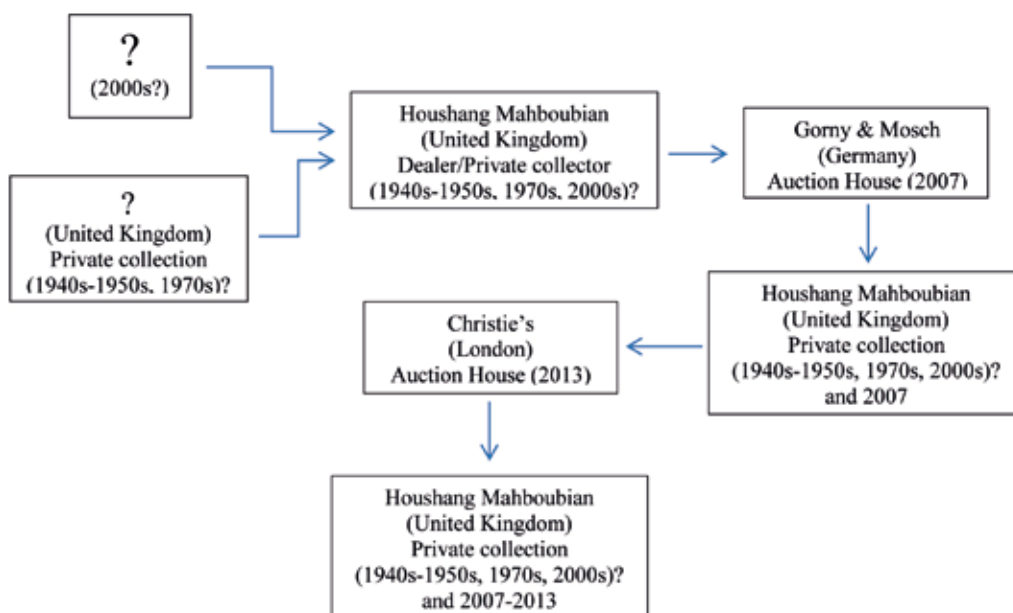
?
(2000s?)

?
(United Kingdom)
Private collection
(1940s-1950s, 1970s)?

Houshang Mahboubian
(United Kingdom)
Dealer/Private collector
(1940s-1950s, 1970s, 2000s)?

Gorny & Mosch
(Germany)
Auction House (2007)

Houshang Mahboubian
(United Kingdom)
Private collection
(1940s-1950s, 1970s, 2000s)?
and 2007

Christie's
(London)
Auction House (2013)

Houshang Mahboubian
(United Kingdom)
Private collection
(1940s-1950s, 1970s, 2000s)?
and 2007-2013